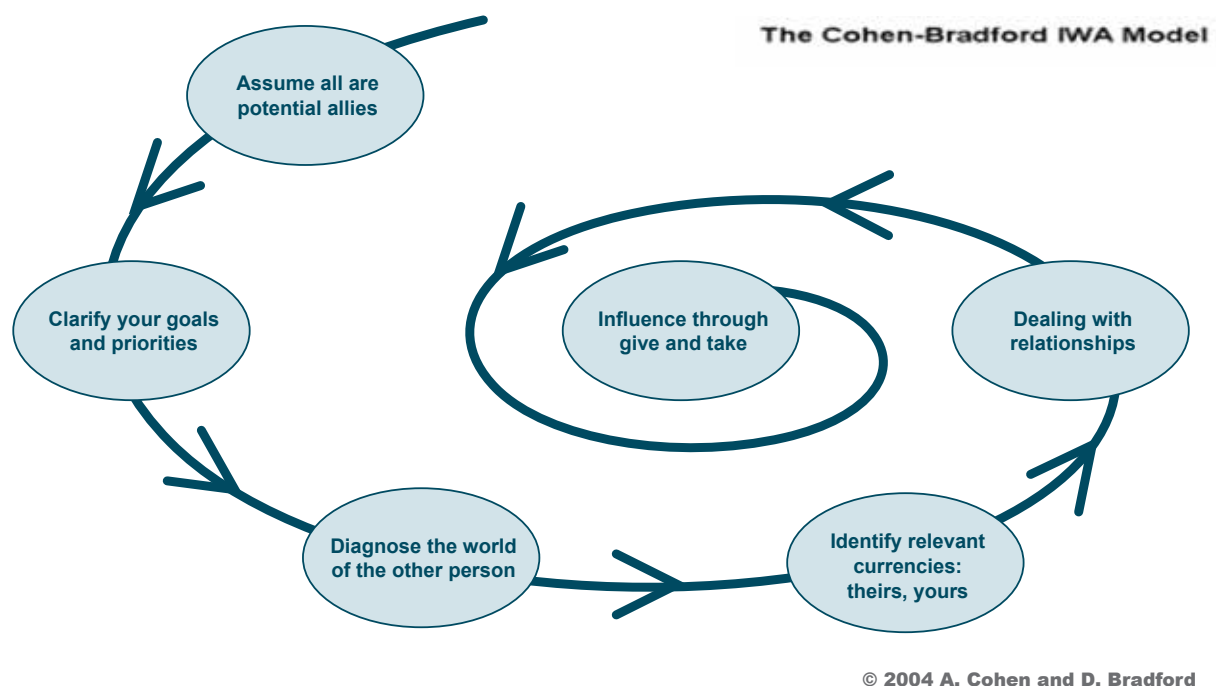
The Cohen-Bradford IWA Model

Assume all are potential allies

Clarify your goals and priorities

Diagnose the world of the other person

Identify relevant currencies: theirs, yours

Dealing with relationships

Influence through give and take

© 2004 A. Cohen and D. Bradford